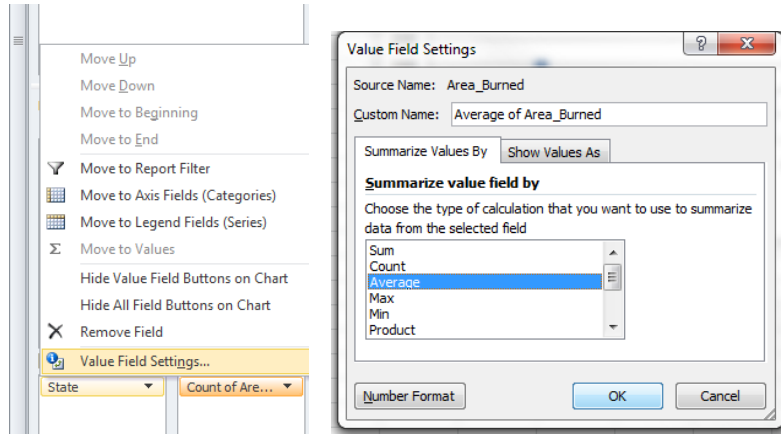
Move Up
Move Down
Move to Beginning
Move to End
Move to Report Filter
Move to Axis Fields (Categories)
Move to Legend Fields (Series)
Move to Values
Hide Value Field Buttons on Chart
Hide All Field Buttons on Chart
Remove Field
Value Field Settings...
State
Count of Are...

Value Field Settings
?
Source Name: Area_Burned
Custom Name: Average of Area_Burned
Summarize Values By
Show Values As
Summarize value field by
Choose the type of calculation that you want to use to summarize data from the selected field
Sum
Count
Average
Max
Min
Product
Number Format
OK
Cancel